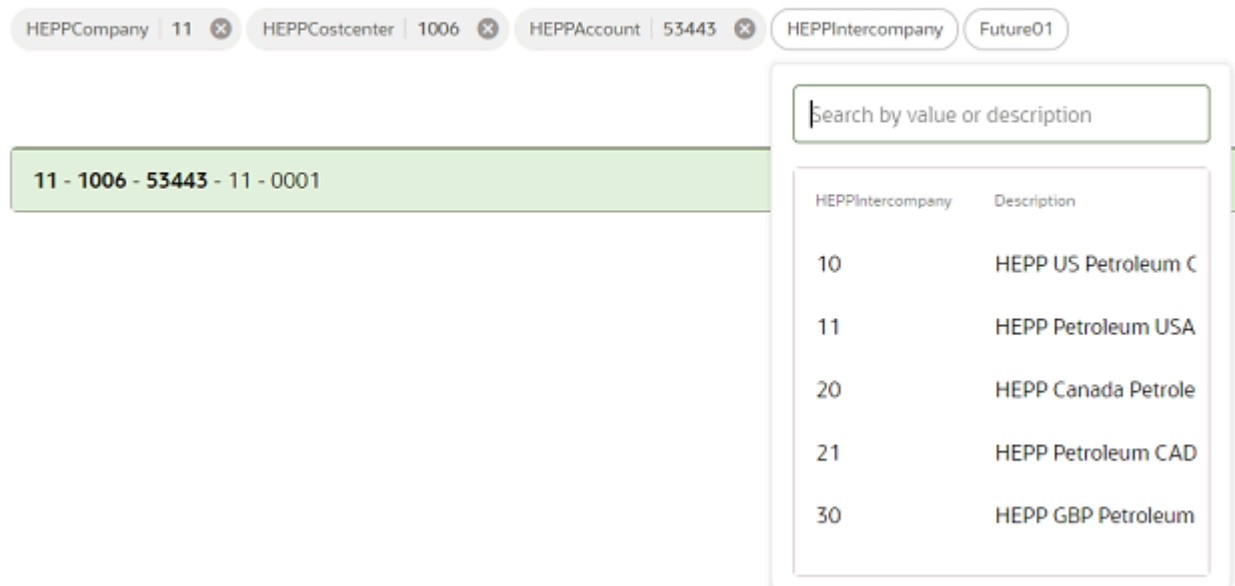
HEPPCompany | 11 HEPPCostcenter | 1006 HEPPAccount | 53443 HEPPIntercompany Future01

Search by value or description

11 - 1006 - 53443 - 11 - 0001

| HEPPIntercompany | Description |
|---|---|
| 10 | HEPP US Petroleum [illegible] |
| 11 | HEPP Petroleum USA |
| 20 | HEPP Canada Petrole |
| 21 | HEPP Petroleum CAD |
| 30 | HEPP GBP Petroleum |